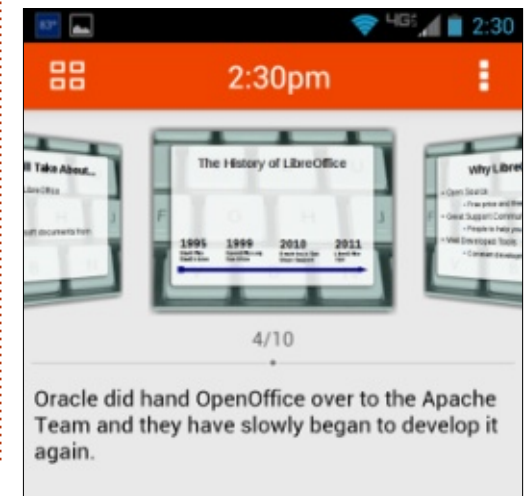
83° 4G 2:30

2:30pm

ll Take About...

LibreOffice

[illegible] documents from

The History of LibreOffice

1995 1999 2010 2011

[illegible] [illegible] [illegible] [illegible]

Why Libre

• Open Source

• Free price and free

• Great Support Commu

• People to help you

• Well Developed Tools

• Constant Developm

4/10

Oracle did hand OpenOffice over to the Apache Team and they have slowly began to develop it again.